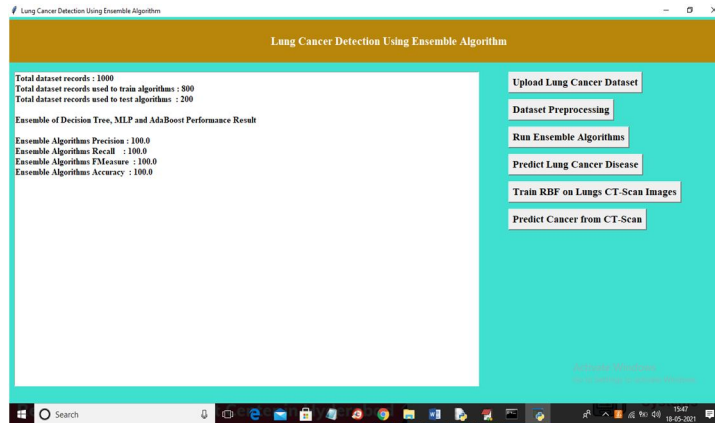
Lung Cancer Detection Using Ensemble Algorithm

Lung Cancer Detection Using Ensemble Algorithm

Total dataset records : 1000
Total dataset records used to train algorithms : 800
Total dataset records used to test algorithms : 200

Ensemble of Decision Tree, MLP and AdaBoost Performance Result

Ensemble Algorithms Precision : 100.0
Ensemble Algorithms Recall : 100.0
Ensemble Algorithms FMeasure : 100.0
Ensemble Algorithms Accuracy : 100.0

Upload Lung Cancer Dataset

Dataset Preprocessing

Run Ensemble Algorithms

Predict Lung Cancer Disease

Train RBF on Lungs CT-Scan Images

Predict Cancer from CT-Scan

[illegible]

Search

15:47
18-05-2021